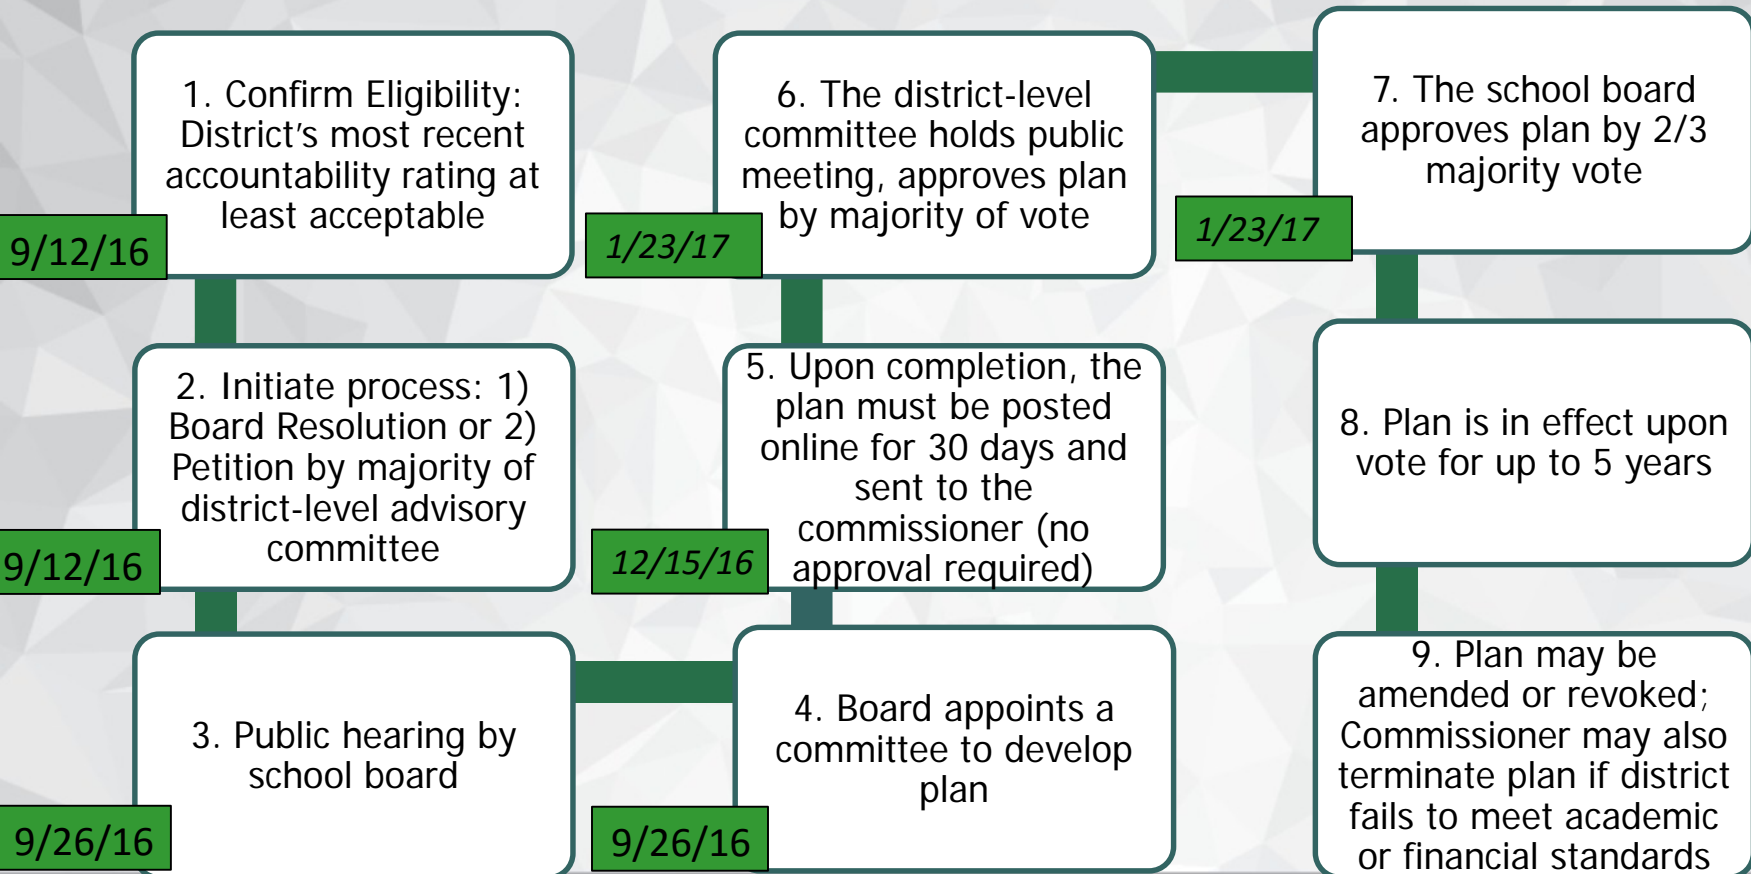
1. Confirm Eligibility: District's most recent accountability rating at least acceptable

9/12/16

2. Initiate process: 1) Board Resolution or 2) Petition by majority of district-level advisory committee

9/12/16

3. Public hearing by school board

9/26/16

4. Board appoints a committee to develop plan

9/26/16

5. Upon completion, the plan must be posted online for 30 days and sent to the commissioner (no approval required)

12/15/16

6. The district-level committee holds public meeting, approves plan by majority of vote

1/23/17

7. The school board approves plan by 2/3 majority vote

1/23/17

8. Plan is in effect upon vote for up to 5 years

9. Plan may be amended or revoked; Commissioner may also terminate plan if district fails to meet academic or financial standards